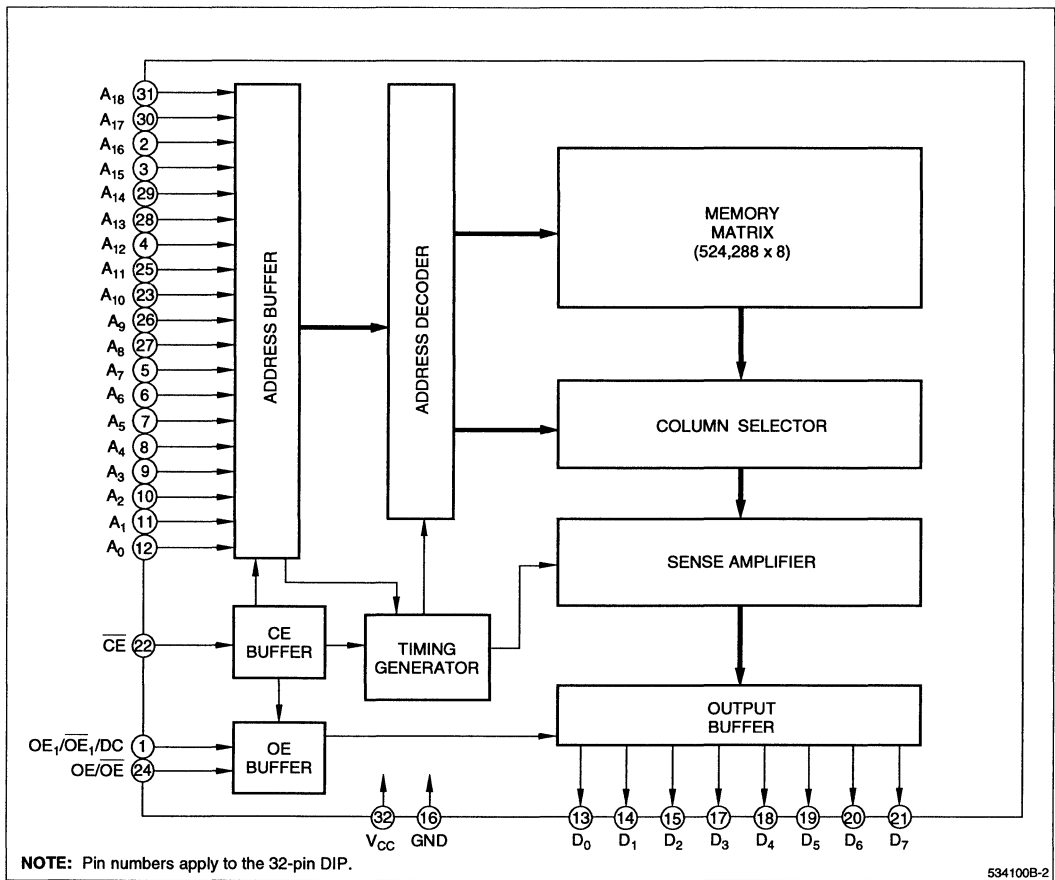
$A_{18}$ 31
$A_{17}$ 30
$A_{16}$ 2
$A_{15}$ 3
$A_{14}$ 29
$A_{13}$ 28
$A_{12}$ 4
$A_{11}$ 25
$A_{10}$ 23
$A_9$ 26
$A_8$ 27
$A_7$ 5
$A_6$ 6
$A_5$ 7
$A_4$ 8
$A_3$ 9
$A_2$ 10
$A_1$ 11
$A_0$ 12

ADDRESS BUFFER

ADDRESS DECODER

MEMORY MATRIX (524,288 x 8)

COLUMN SELECTOR

SENSE AMPLIFIER

$\overline{CE}$ 22

CE BUFFER

TIMING GENERATOR

OUTPUT BUFFER

$OE_1/\overline{OE}_1/DC$ 1
$OE/\overline{OE}$ 24

OE BUFFER

32 $V_{CC}$
16 GND

13 $D_0$
14 $D_1$
15 $D_2$
17 $D_3$
18 $D_4$
19 $D_5$
20 $D_6$
21 $D_7$

NOTE: Pin numbers apply to the 32-pin DIP.

534100B-2